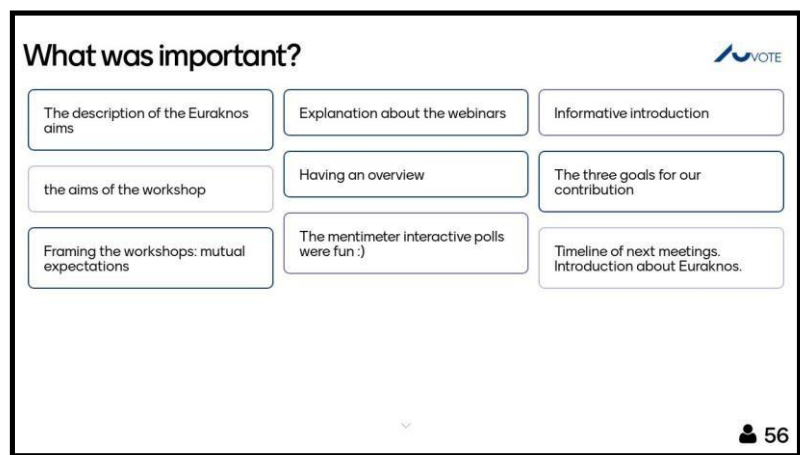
What was important?

VOTE

The description of the Euraknos aims

the aims of the workshop

Framing the workshops: mutual expectations

Explanation about the webinars

Having an overview

The mentimeter interactive polls were fun :)

Informative introduction

The three goals for our contribution

Timeline of next meetings. Introduction about Euraknos.

56